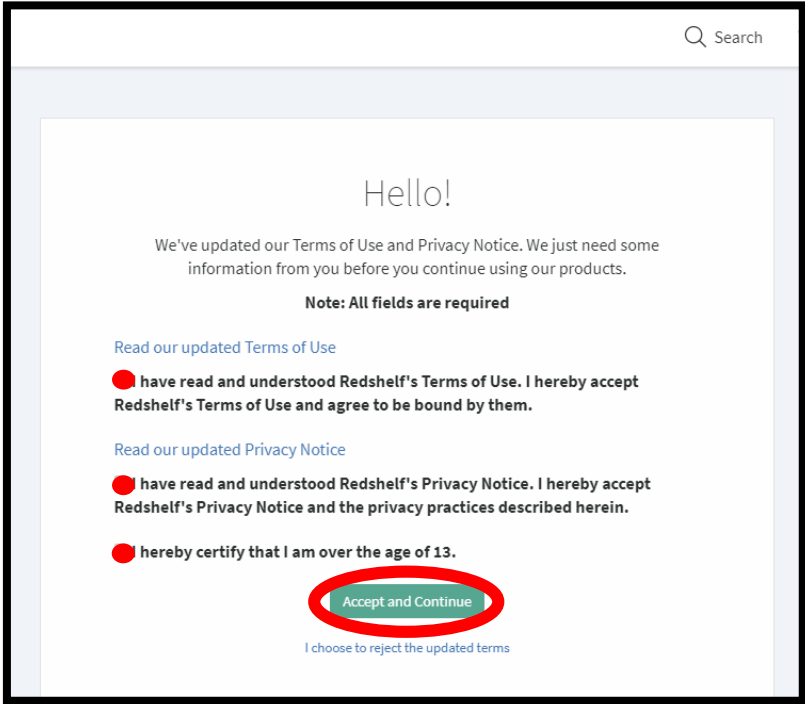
Search

Hello!

We've updated our Terms of Use and Privacy Notice. We just need some information from you before you continue using our products.

Note: All fields are required

Read our updated Terms of Use

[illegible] have read and understood Redshelf's Terms of Use. I hereby accept Redshelf's Terms of Use and agree to be bound by them.

Read our updated Privacy Notice

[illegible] have read and understood Redshelf's Privacy Notice. I hereby accept Redshelf's Privacy Notice and the privacy practices described herein.

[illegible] hereby certify that I am over the age of 13.

Accept and Continue

I choose to reject the updated terms